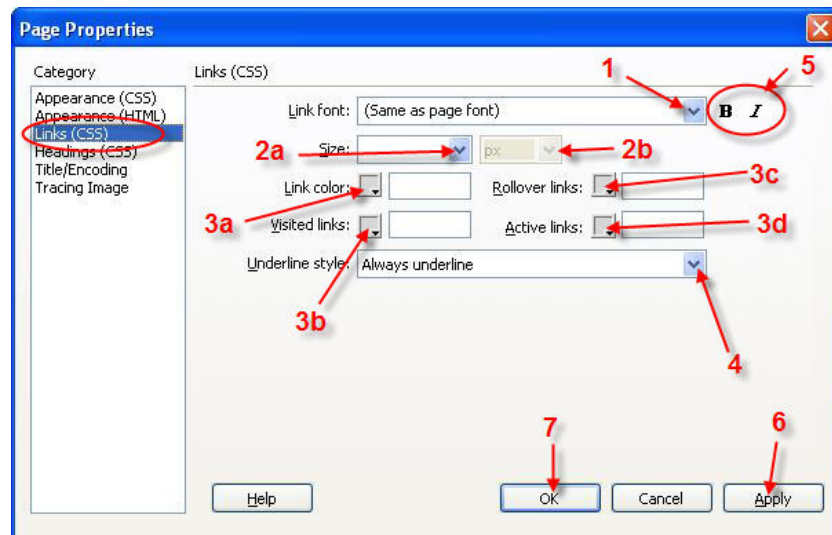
Page Properties

Category

Appearance (CSS)
Appearance (HTML)
Links (CSS)
Headings (CSS)
Title/Encoding
Tracing Image

Links (CSS)

Link font: (Same as page font)

B I

Size:

px

Link color:

Rollover links:

Visited links:

Active links:

Underline style: Always underline

1
5
2a
2b
3c
3a
3d
3b
4
7
6

Help

OK

Cancel

Apply